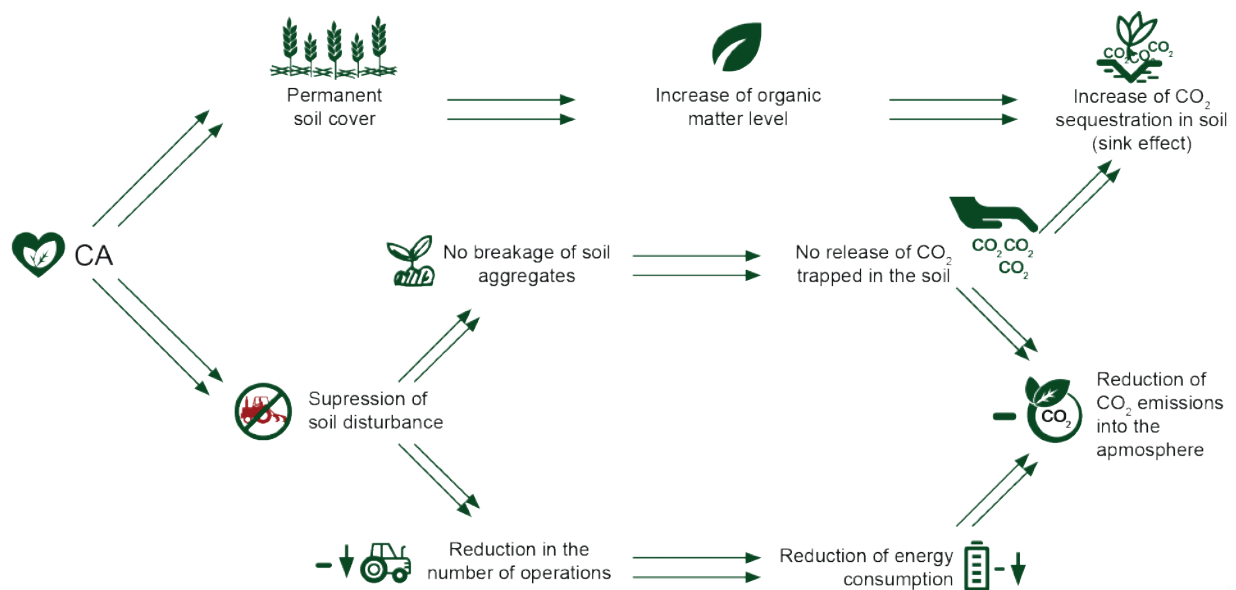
Permanent soil cover

Increase of organic matter level

$CO_2$ $CO_2$ $CO_2$

Increase of $CO_2$ sequestration in soil (sink effect)

CA

No breakage of soil aggregates

No release of $CO_2$ trapped in the soil

$CO_2$ $CO_2$ $CO_2$

Supression of soil disturbance

Reduction of $CO_2$ emissions into the apmosphere

$CO_2$

Reduction in the number of operations

Reduction of energy consumption